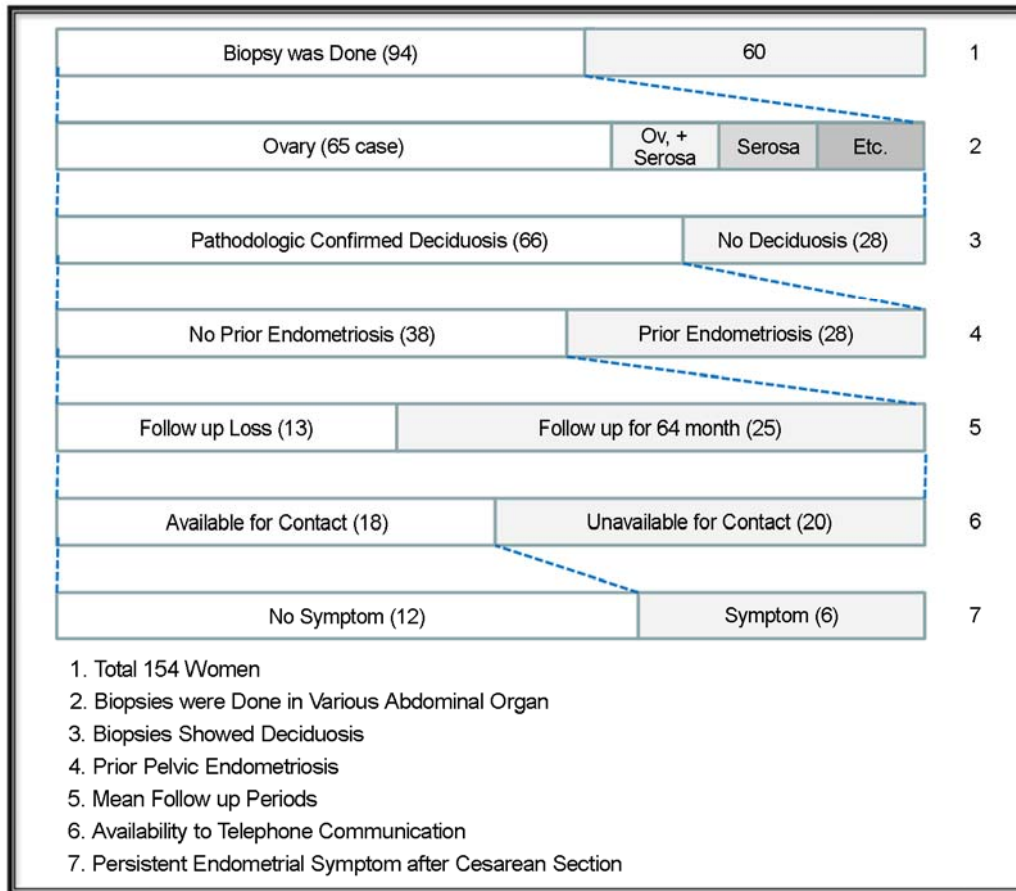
Biopsy was Done (94)
60
1

Ovary (65 case)
Ov, + Serosa
Serosa
Etc.
2

Pathodologic Confirmed Deciduosis (66)
No Deciduosis (28)
3

No Prior Endometriosis (38)
Prior Endometriosis (28)
4

Follow up Loss (13)
Follow up for 64 month (25)
5

Available for Contact (18)
Unavailable for Contact (20)
6

No Symptom (12)
Symptom (6)
7

1. Total 154 Women
2. Biopsies were Done in Various Abdominal Organ
3. Biopsies Showed Deciduosis
4. Prior Pelvic Endometriosis
5. Mean Follow up Periods
6. Availability to Telephone Communication
7. Persistent Endometrial Symptom after Cesarean Section